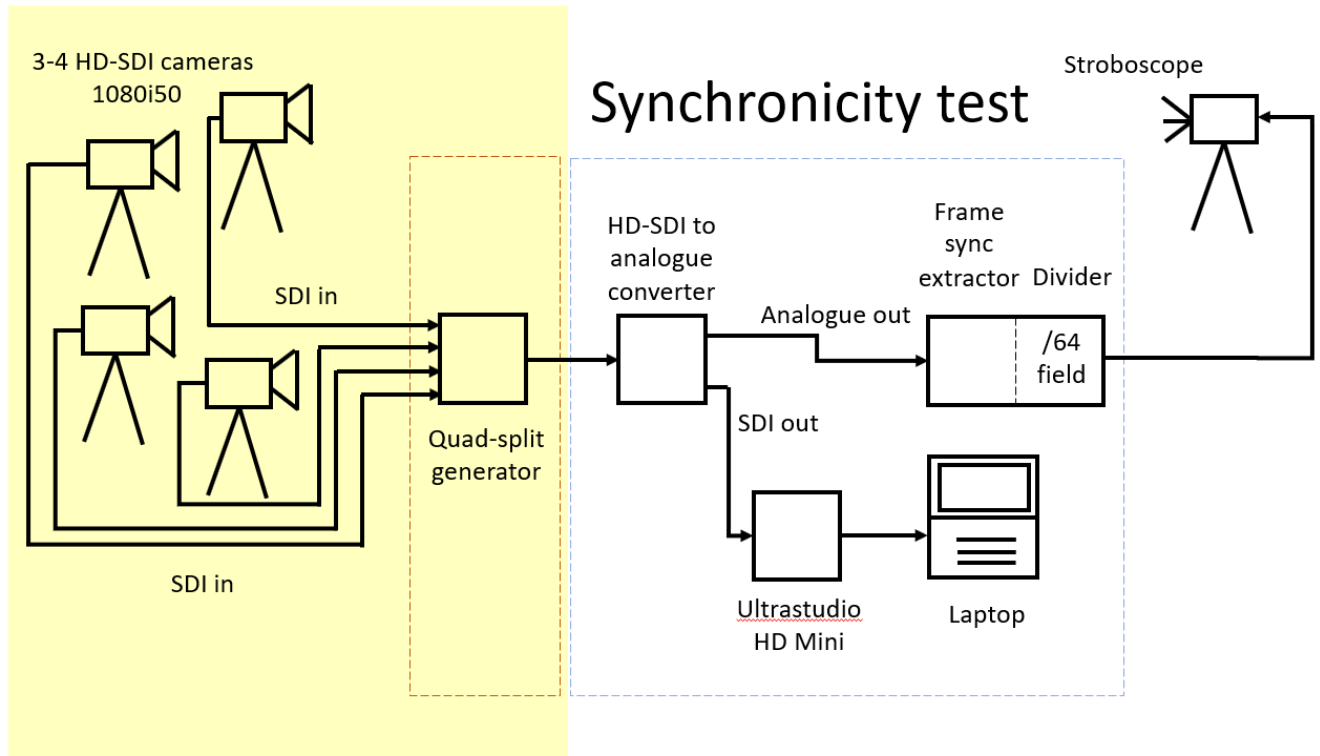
3-4 HD-SDI cameras
1080i50

Synchronicity test

Stroboscope

SDI in

SDI in

Quad-split generator

HD-SDI to analogue converter

Analogue out

SDI out

Frame sync extractor

Divider

/64 field

Ultrastudio HD Mini

Laptop